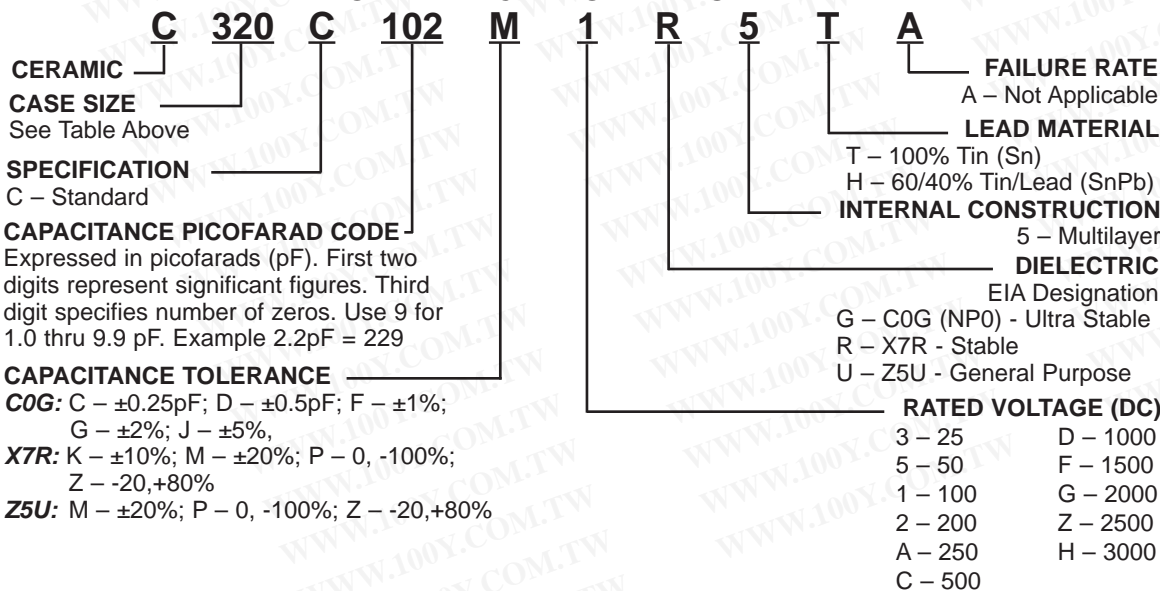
C 320 C 102 M 1 R 5 T A

CERAMIC

CASE SIZE
See Table Above

SPECIFICATION
C – Standard

CAPACITANCE PICOFARAD CODE
Expressed in picofarads (pF). First two digits represent significant figures. Third digit specifies number of zeros. Use 9 for 1.0 thru 9.9 pF. Example 2.2pF = 229

CAPACITANCE TOLERANCE
C0G: C – ±0.25pF; D – ±0.5pF; F – ±1%; G – ±2%; J – ±5%,
X7R: K – ±10%; M – ±20%; P – 0, -100%; Z – -20,+80%
Z5U: M – ±20%; P – 0, -100%; Z – -20,+80%

FAILURE RATE
A – Not Applicable

LEAD MATERIAL
T – 100% Tin (Sn)
H – 60/40% Tin/Lead (SnPb)

INTERNAL CONSTRUCTION
5 – Multilayer

DIELECTRIC
EIA Designation
G – C0G (NP0) - Ultra Stable
R – X7R - Stable
U – Z5U - General Purpose

RATED VOLTAGE (DC)
| | |
|---|---|
| 3 – 25 | D – 1000 |
| 5 – 50 | F – 1500 |
| 1 – 100 | G – 2000 |
| 2 – 200 | Z – 2500 |
| A – 250 | H – 3000 |
| C – 500 | |

WWW.100Y.COM.TW